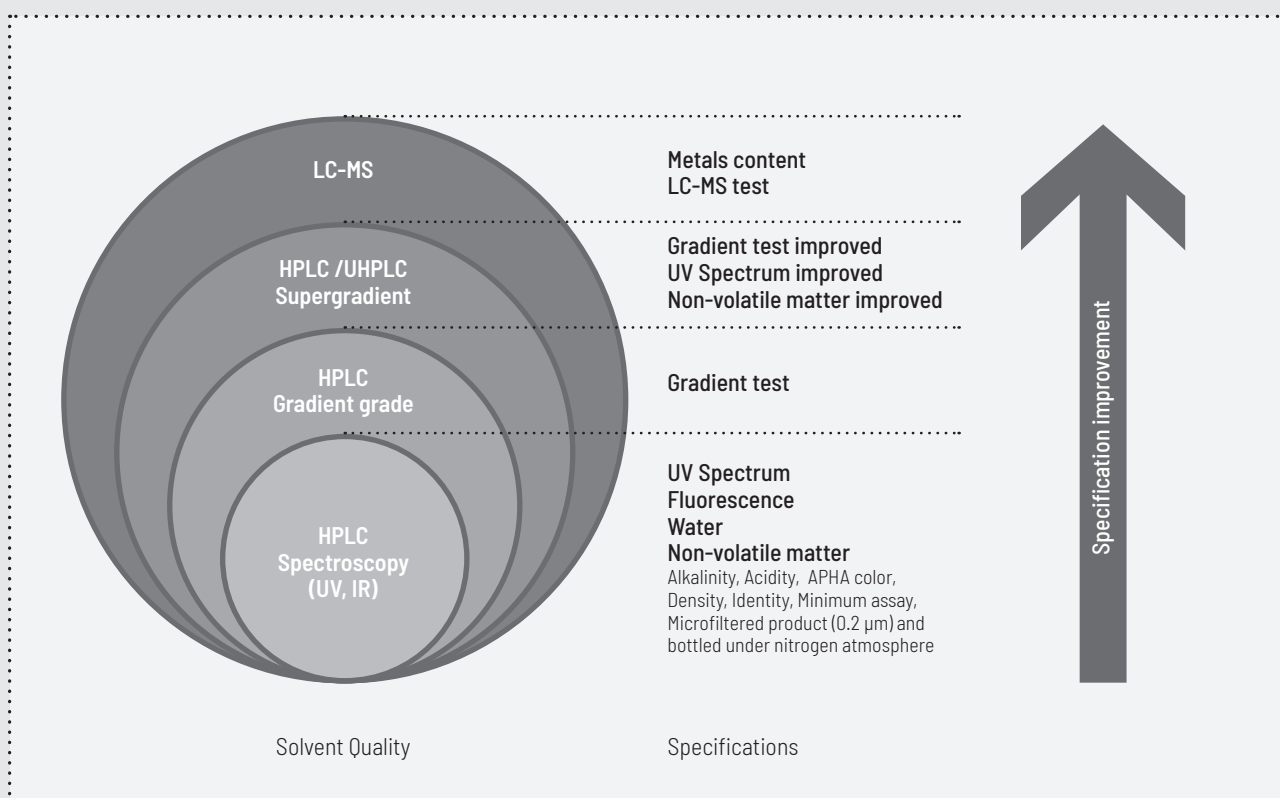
LC-MS

HPLC /UHPLC
Supergradient

HPLC
Gradient grade

HPLC
Spectroscopy
(UV, IR)

Metals content
LC-MS test

Gradient test improved
UV Spectrum improved
Non-volatile matter improved

Gradient test

UV Spectrum
Fluorescence
Water
Non-volatile matter
Alkalinity, Acidity, APHA color, Density, Identity, Minimum assay, Microfiltered product (0.2 µm) and bottled under nitrogen atmosphere

Specification improvement

Solvent Quality

Specifications